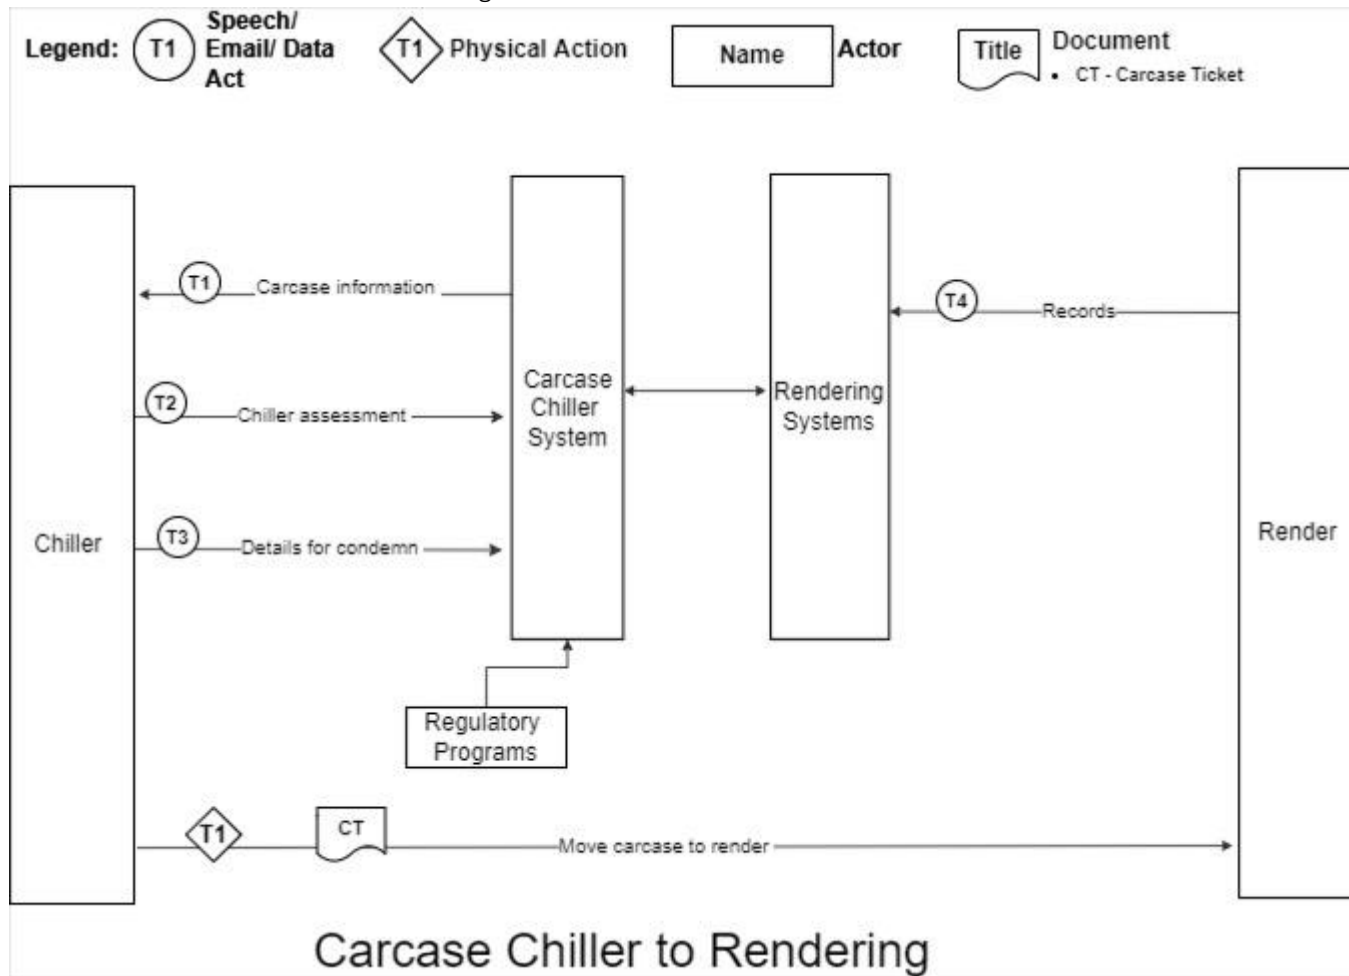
Legend: T1 Speech/ Email/ Data Act

T1 Physical Action

Name Actor

Title Document

• CT - Carcase Ticket

Chiller

T1 Carcase information

T2 Chiller assessment

T3 Details for condemn

Carcase Chiller System

Regulatory Programs

Rendering Systems

T4 Records

Render

T1 CT Move carcase to render

Carcase Chiller to Rendering